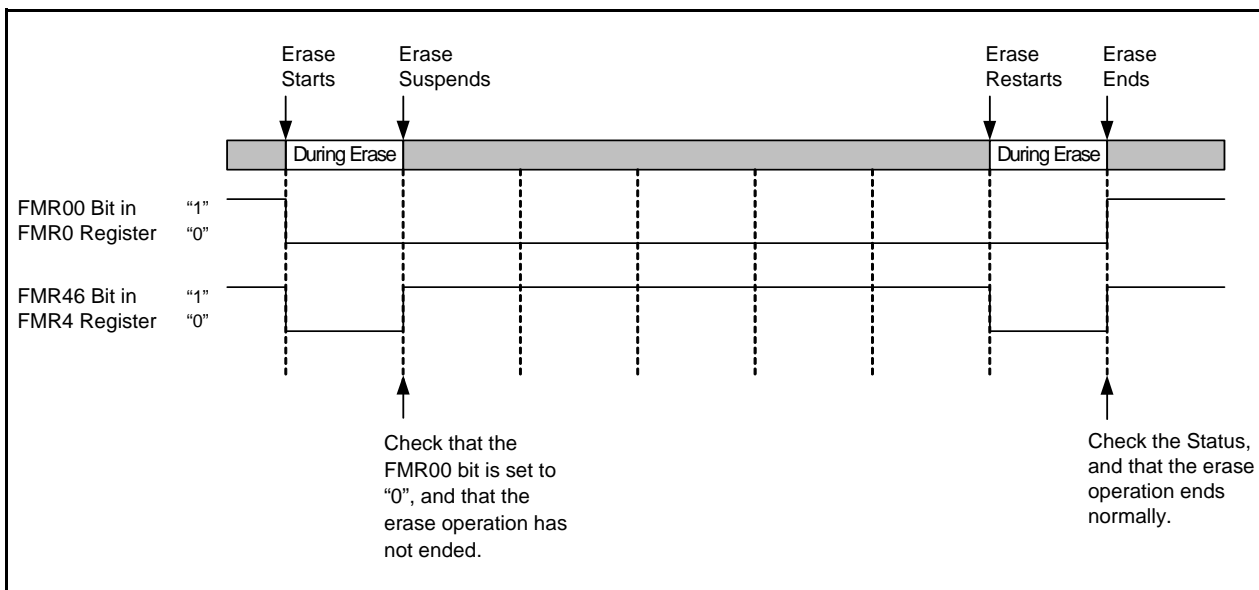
Erase Starts

Erase Suspends

Erase Restarts

Erase Ends

During Erase

During Erase

FMR00 Bit in FMR0 Register

"1"
"0"

FMR46 Bit in FMR4 Register

"1"
"0"

Check that the FMR00 bit is set to "0", and that the erase operation has not ended.

Check the Status, and that the erase operation ends normally.